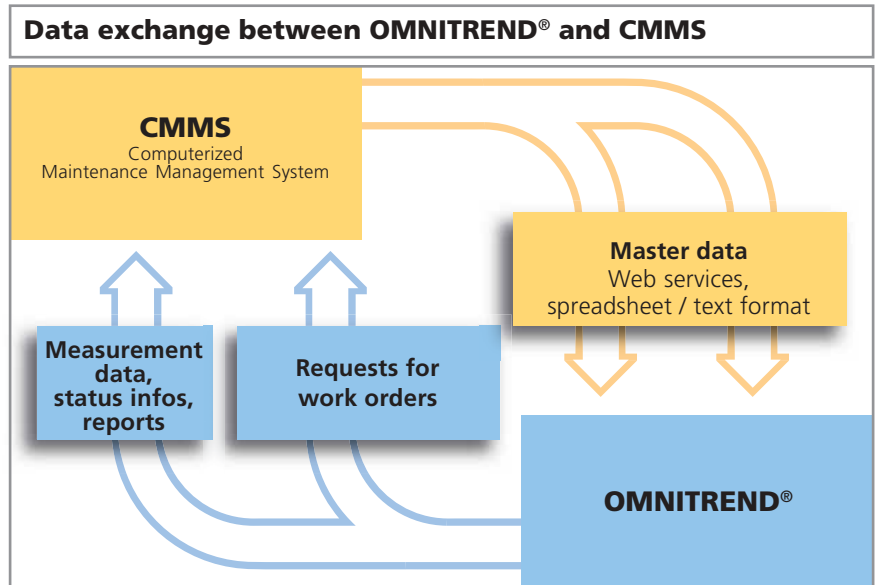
Data exchange between OMNITREND® and CMMS

CMMS
Computerized
Maintenance Management System

Master data
Web services,
spreadsheet / text format

Measurement data,
status infos,
reports

Requests for
work orders

OMNITREND®